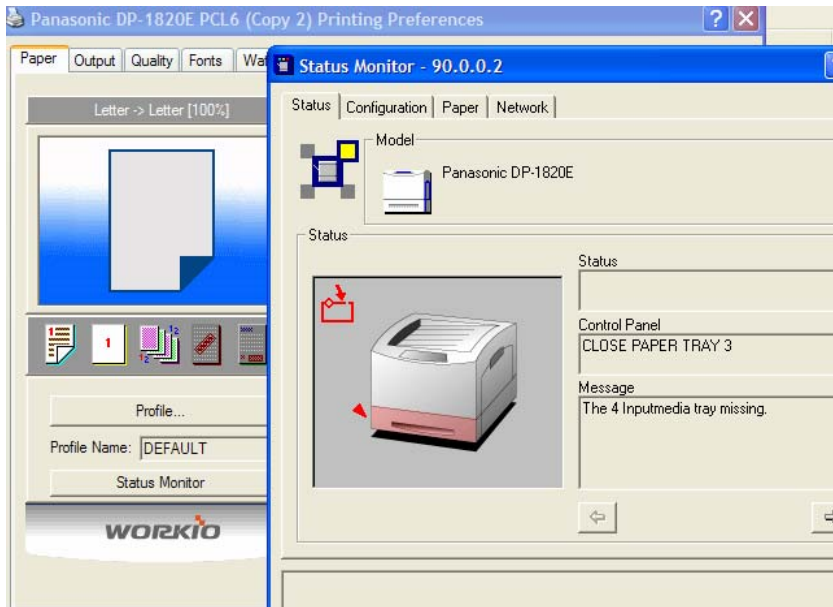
Panasonic DP-1820E PCL6 (Copy 2) Printing Preferences

Paper | Output | Quality | Fonts | Wat

Letter -> Letter [100%]

1

Profile...

Profile Name: DEFAULT

Status Monitor

WORKiO

Status Monitor - 90.0.0.2

Status | Configuration | Paper | Network

Model

Panasonic DP-1820E

Status

Status

Control Panel

CLOSE PAPER TRAY 3

Message

The 4 Inputmedia tray missing.